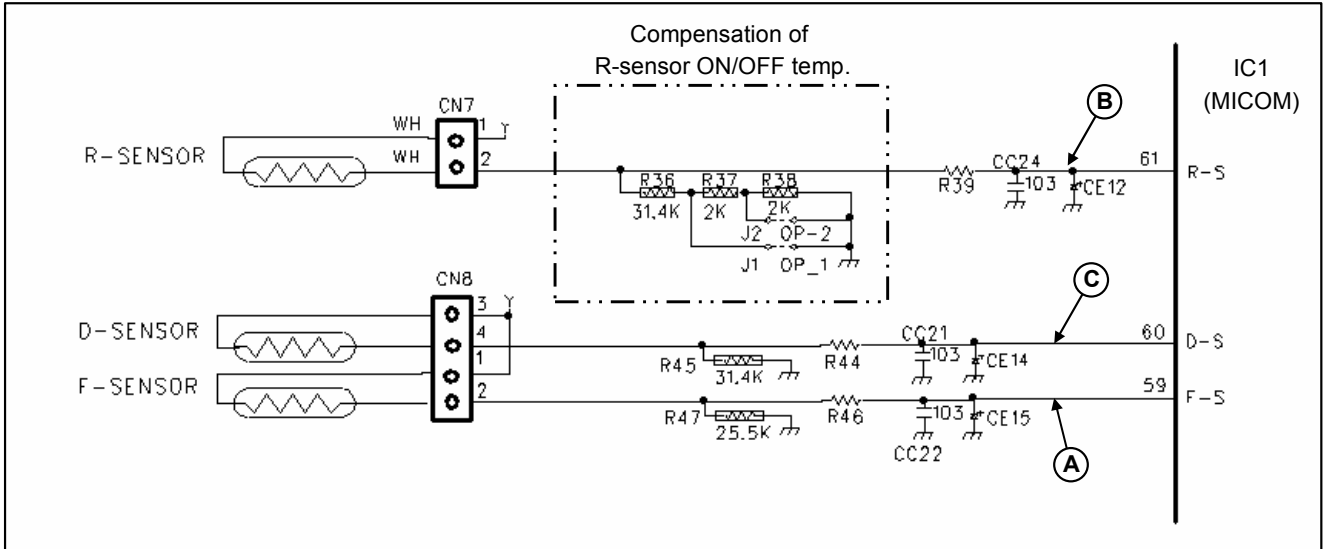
Compensation of
R-sensor ON/OFF temp.

IC1
(MICOM)

CN7
WH 1
WH 2
R-SENSOR

R36 31.4K
R37 2K
R38 2K
J2 OP-2
J1 OP_1

R39
CC24
103
CE12
B
61 R-S

CN8
3
4
1
2
D-SENSOR
F-SENSOR

R45 31.4K
R44
CC21
103
CE14
C
60 D-S

R47 25.5K
R46
103
CE15
CC22
A
59 F-S